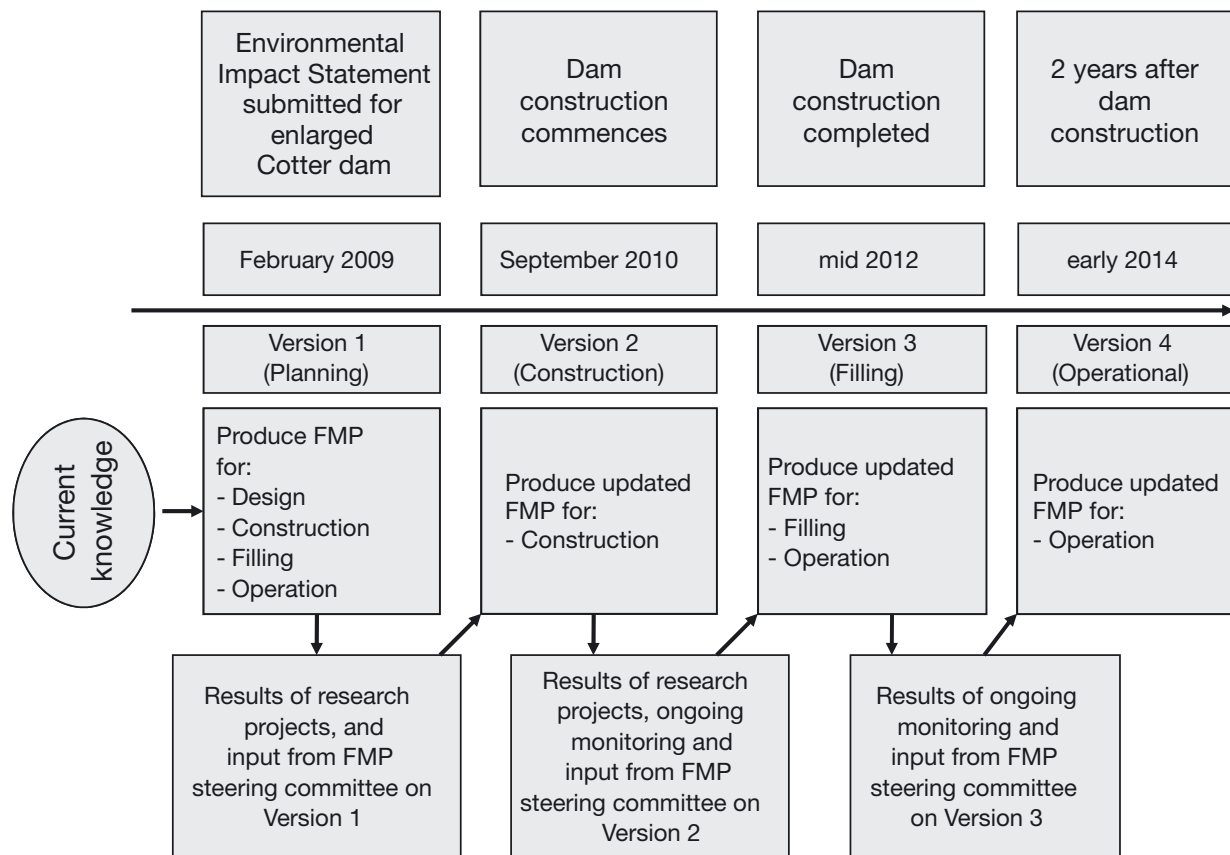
Environmental Impact Statement submitted for enlarged Cotter dam

Dam construction commences

Dam construction completed

2 years after dam construction

February 2009

September 2010

mid 2012

early 2014

Version 1 (Planning)

Version 2 (Construction)

Version 3 (Filling)

Version 4 (Operational)

Current knowledge

Produce FMP for:
- Design
- Construction
- Filling
- Operation

Produce updated FMP for:
- Construction

Produce updated FMP for:
- Filling
- Operation

Produce updated FMP for:
- Operation

Results of research projects, and input from FMP steering committee on Version 1

Results of research projects, ongoing monitoring and input from FMP steering committee on Version 2

Results of ongoing monitoring and input from FMP steering committee on Version 3